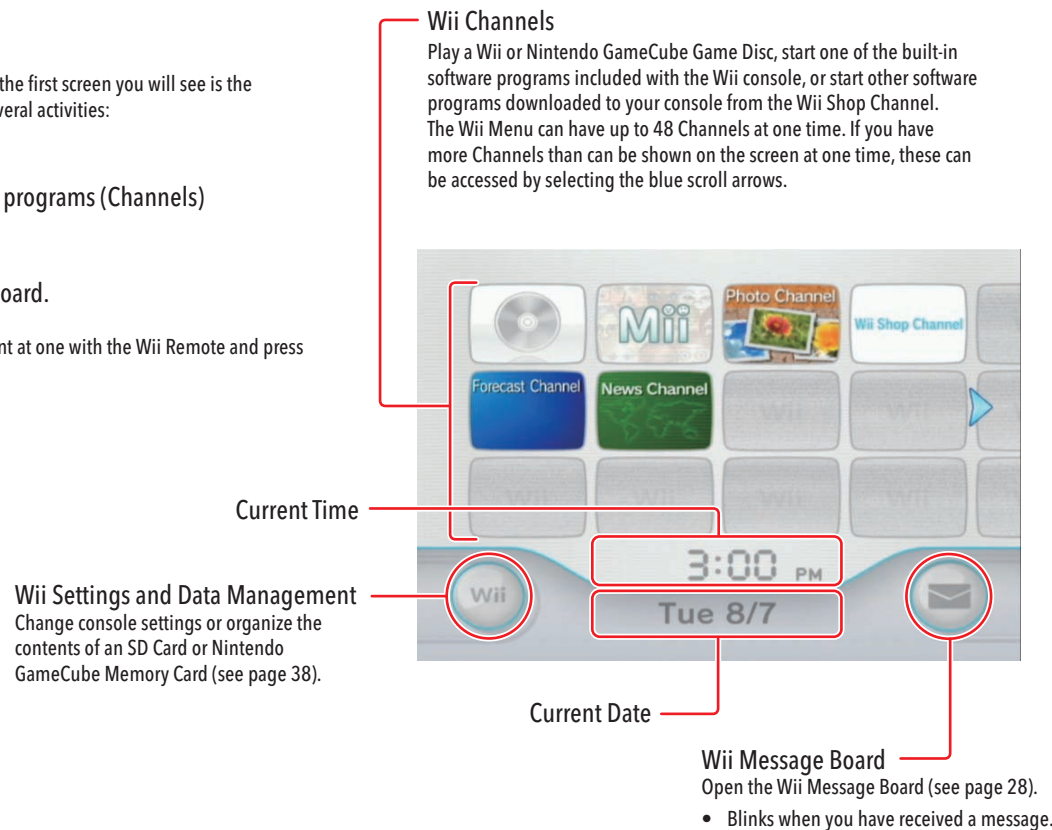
the first screen you will see is the
veral activities:

programs (Channels)

oard.

nt at one with the Wii Remote and press

Wii Channels
Play a Wii or Nintendo GameCube Game Disc, start one of the built-in software programs included with the Wii console, or start other software programs downloaded to your console from the Wii Shop Channel. The Wii Menu can have up to 48 Channels at one time. If you have more Channels than can be shown on the screen at one time, these can be accessed by selecting the blue scroll arrows.

Mii
Photo Channel
Wii Shop Channel
Forecast Channel
News Channel
Wii
Wii
Wii
Wii
Wii
Wii

Current Time

3:00 PM

Wii Settings and Data Management
Change console settings or organize the contents of an SD Card or Nintendo GameCube Memory Card (see page 38).

Wii

Tue 8/7

Current Date

Wii Message Board
Open the Wii Message Board (see page 28).
• Blinks when you have received a message.